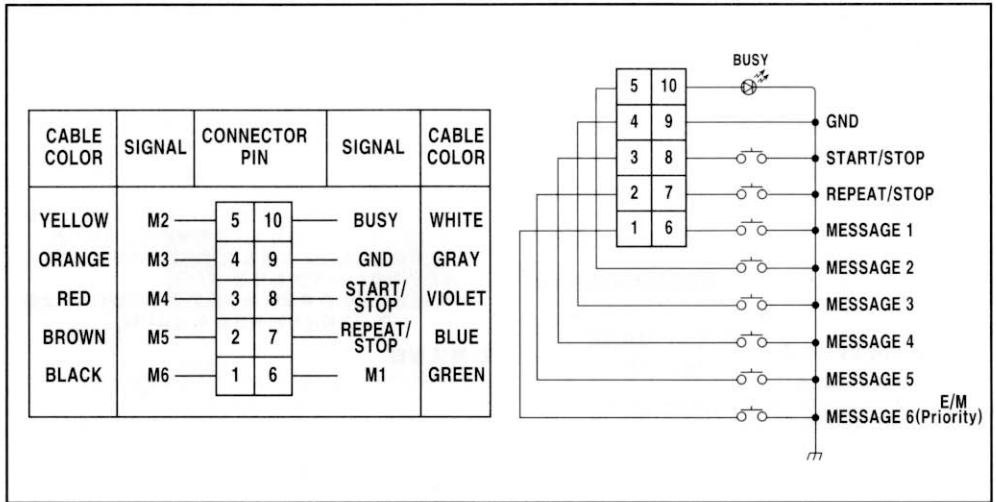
| CABLE COLOR | SIGNAL | CONNECTOR PIN | | SIGNAL | CABLE COLOR |
|---|---|---|---|---|---|
| YELLOW | M2 | 5 | 10 | BUSY | WHITE |
| ORANGE | M3 | 4 | 9 | GND | GRAY |
| RED | M4 | 3 | 8 | START/STOP | VIOLET |
| BROWN | M5 | 2 | 7 | REPEAT/STOP | BLUE |
| BLACK | M6 | 1 | 6 | M1 | GREEN |

| | |
|---|---|
| 5 | 10 |
| 4 | 9 |
| 3 | 8 |
| 2 | 7 |
| 1 | 6 |

BUSY
GND
START/STOP
REPEAT/STOP
MESSAGE 1
MESSAGE 2
MESSAGE 3
MESSAGE 4
MESSAGE 5
E/M
MESSAGE 6(Priority)